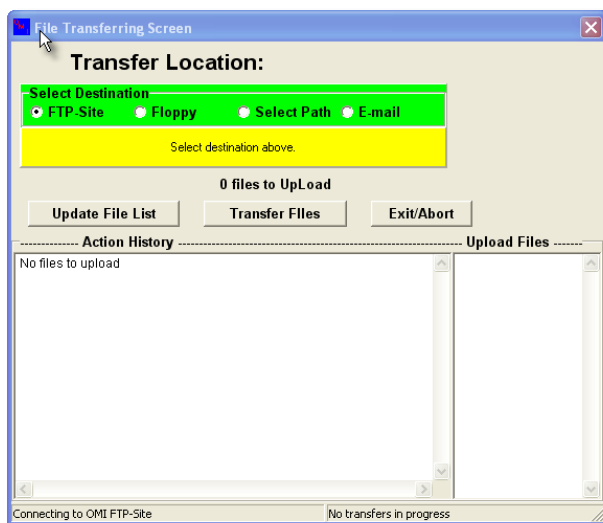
File Transferring Screen

Transfer Location:

Select Destination
FTP-Site Floppy Select Path E-mail

Select destination above.

0 files to UpLoad

Update File List Transfer FIles Exit/Abort

------------- Action History ------------------------------------------------------------------ Upload Files -------

No files to upload

Connecting to OMI FTP-Site

No transfers in progress